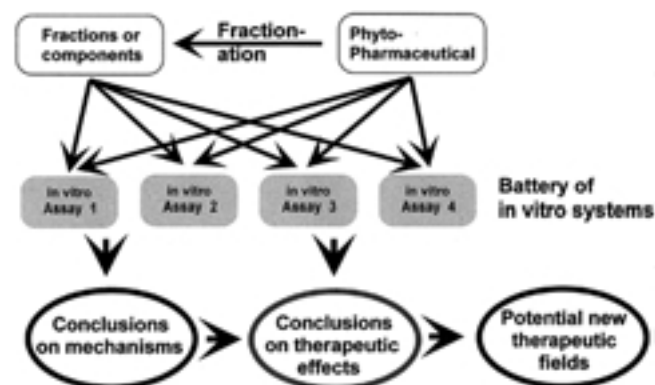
Fractions or components

Fractionation

Phyto-Pharmaceutical

in vitro Assay 1

in vitro Assay 2

in vitro Assay 3

in vitro Assay 4

Battery of in vitro systems

Conclusions on mechanisms

Conclusions on therapeutic effects

Potential new therapeutic fields